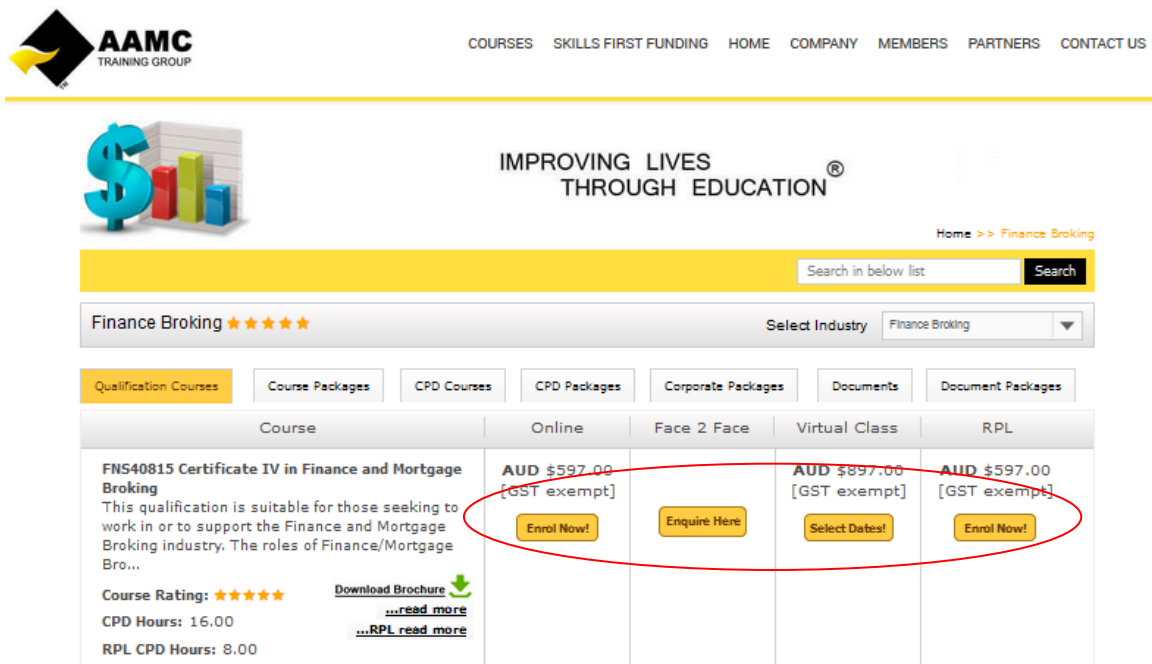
AAMC
TRAINING GROUP

COURSES SKILLS FIRST FUNDING HOME COMPANY MEMBERS PARTNERS CONTACT US

IMPROVING LIVES THROUGH EDUCATION®

Home >> Finance Broking

Search in below list
Search

Finance Broking ★★★★★

Select Industry Finance Broking

Qualification Courses | Course Packages | CPD Courses | CPD Packages | Corporate Packages | Documents | Document Packages

| Course | Online | Face 2 Face | Virtual Class | RPL |
|---|---|---|---|---|
| FNS40815 Certificate IV in Finance and Mortgage Broking This qualification is suitable for those seeking to work in or to support the Finance and Mortgage Broking industry. The roles of Finance/Mortgage Bro... Course Rating: ★★★★★ Download Brochure ...read more CPD Hours: 16.00 ...RPL read more RPL CPD Hours: 8.00 | AUD $597.00 [GST exempt] Enrol Now! | Enquire Here | AUD $897.00 [GST exempt] Select Dates! | AUD $597.00 [GST exempt] Enrol Now! |